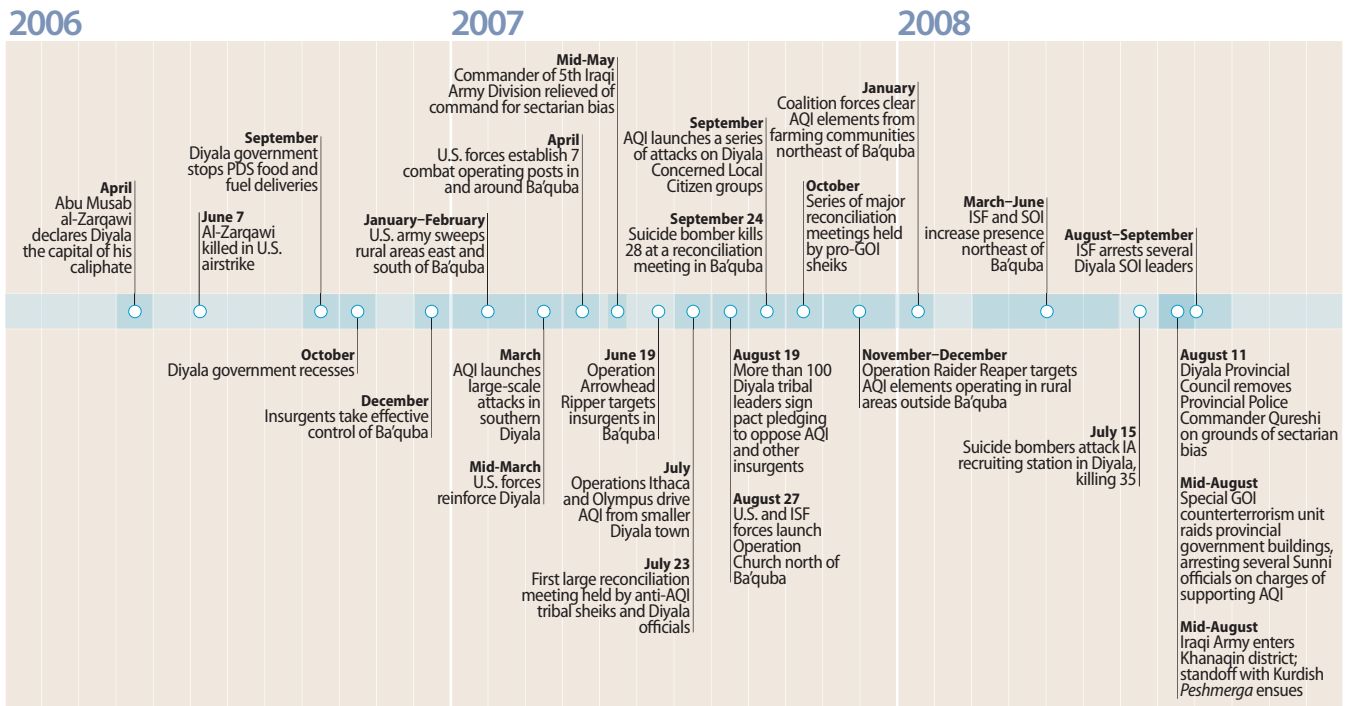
2006

2007

2008

April
Abu Musab al-Zarqawi declares Diyala the capital of his caliphate

June 7
Al-Zarqawi killed in U.S. airstrike

September
Diyala government stops PDS food and fuel deliveries

January–February
U.S. army sweeps rural areas east and south of Ba'quba

April
U.S. forces establish 7 combat operating posts in and around Ba'quba

Mid-May
Commander of 5th Iraqi Army Division relieved of command for sectarian bias

September
AQI launches a series of attacks on Diyala Concerned Local Citizen groups

September 24
Suicide bomber kills 28 at a reconciliation meeting in Ba'quba

October
Series of major reconciliation meetings held by pro-GOI sheiks

January
Coalition forces clear AQI elements from farming communities northeast of Ba'quba

March–June
ISF and SOI increase presence northeast of Ba'quba

August–September
ISF arrests several Diyala SOI leaders

October
Diyala government recesses

December
Insurgents take effective control of Ba'quba

March
AQI launches large-scale attacks in southern Diyala

Mid-March
U.S. forces reinforce Diyala

June 19
Operation Arrowhead Ripper targets insurgents in Ba'quba

July
Operations Ithaca and Olympus drive AQI from smaller Diyala town

July 23
First large reconciliation meeting held by anti-AQI tribal sheiks and Diyala officials

August 19
More than 100 Diyala tribal leaders sign pact pledging to oppose AQI and other insurgents

August 27
U.S. and ISF forces launch Operation Church north of Ba'quba

November–December
Operation Raider Reaper targets AQI elements operating in rural areas outside Ba'quba

July 15
Suicide bombers attack IA recruiting station in Diyala, killing 35

August 11
Diyala Provincial Council removes Provincial Police Commander Qureshi on grounds of sectarian bias

Mid-August
Special GOI counterterrorism unit raids provincial government buildings, arresting several Sunni officials on charges of supporting AQI

Mid-August
Iraqi Army enters Khanaqin district; standoff with Kurdish Peshmerga ensues